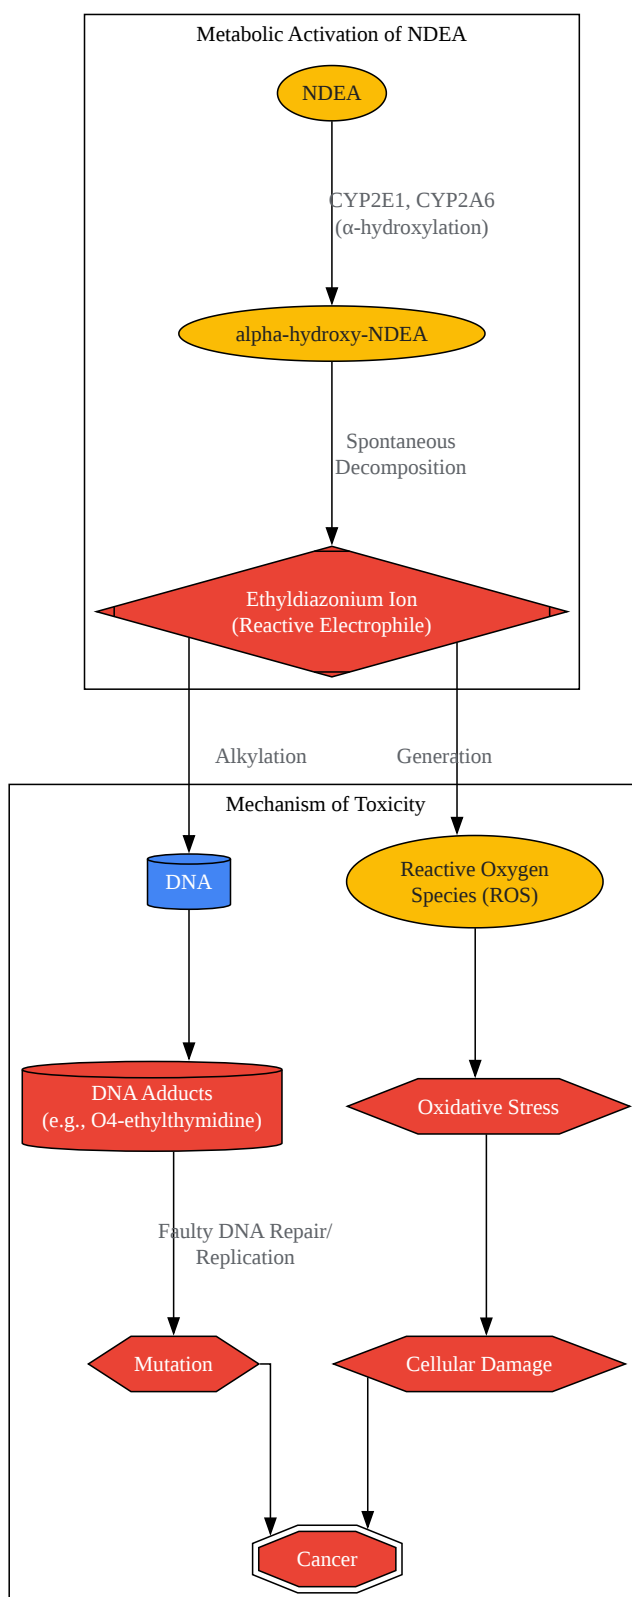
Metabolic Activation of NDEA

NDEA

CYP2E1, CYP2A6
(α-hydroxylation)

alpha-hydroxy-NDEA

Spontaneous
Decomposition

Ethyldiazonium Ion
(Reactive Electrophile)

Alkylation

Generation

Mechanism of Toxicity

DNA

Reactive Oxygen
Species (ROS)

DNA Adducts
(e.g., O4-ethylthymidine)

Oxidative Stress

Faulty DNA Repair/
Replication

Mutation

Cellular Damage

Cancer